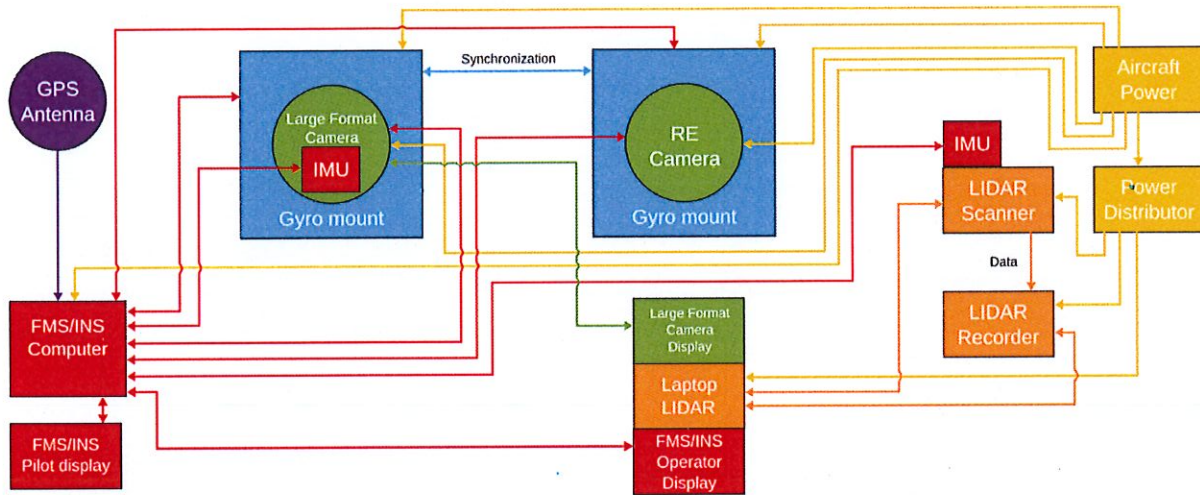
GPS Antenna

Large Format Camera

IMU

Gyro mount

Synchronization

RE Camera

Gyro mount

Aircraft Power

IMU

LIDAR Scanner

Power Distributor

Data

LIDAR Recorder

FMS/INS Computer

FMS/INS Pilot display

Large Format Camera Display

Laptop LIDAR

FMS/INS Operator Display